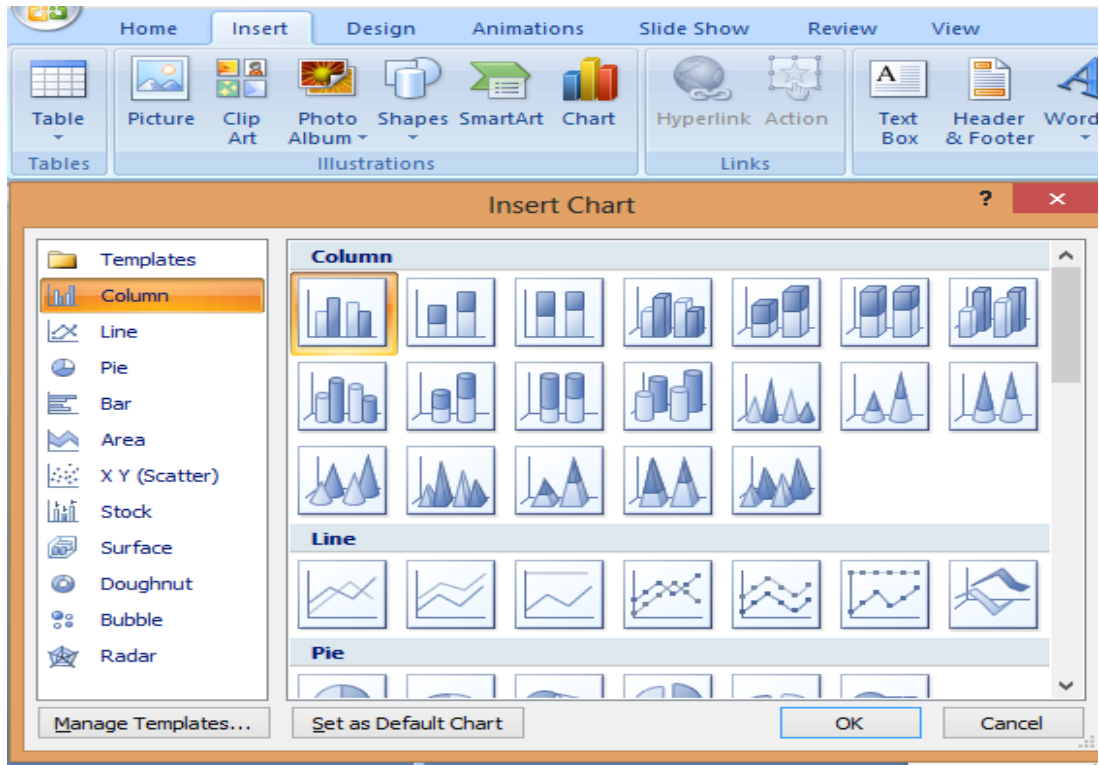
Home Insert Design Animations Slide Show Review View

Table
Tables

Picture Clip Art Photo Album Shapes SmartArt Chart
Illustrations

Hyperlink Action
Links

Text Box Header & Footer Word

Insert Chart

?

Templates
Column
Line
Pie
Bar
Area
X Y (Scatter)
Stock
Surface
Doughnut
Bubble
Radar

Column

Line

Pie

Manage Templates...

Set as Default Chart

OK

Cancel